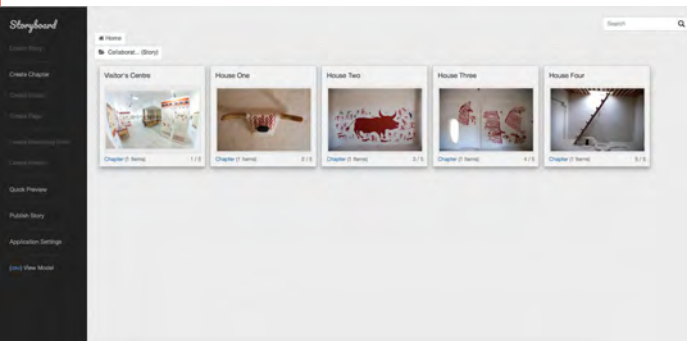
Storyboard

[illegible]

Create Chapter

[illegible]

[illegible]

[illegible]

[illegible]

Quick Preview

Publish Story

Application Settings

[dev] View Model

Search

Home

Collaborat... (Story)

Visitor's Centre

Chapter (1 Items) 1 / 5

House One

Chapter (1 Items) 2 / 5

House Two

Chapter (1 Items) 3 / 5

House Three

Chapter (1 Items) 4 / 5

House Four

Chapter (1 Items) 5 / 5